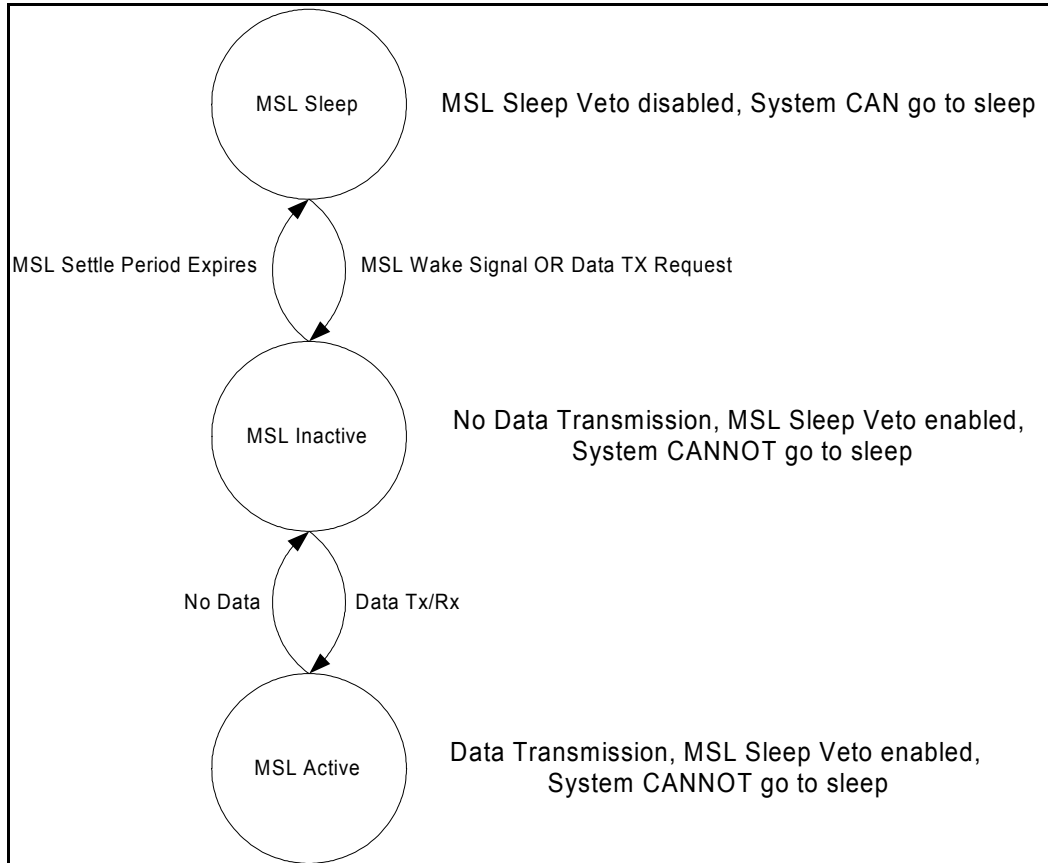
MSL Sleep

MSL Sleep Veto disabled, System CAN go to sleep

MSL Settle Period Expires

MSL Wake Signal OR Data TX Request

MSL Inactive

No Data Transmission, MSL Sleep Veto enabled, System CANNOT go to sleep

No Data

Data Tx/Rx

MSL Active

Data Transmission, MSL Sleep Veto enabled, System CANNOT go to sleep